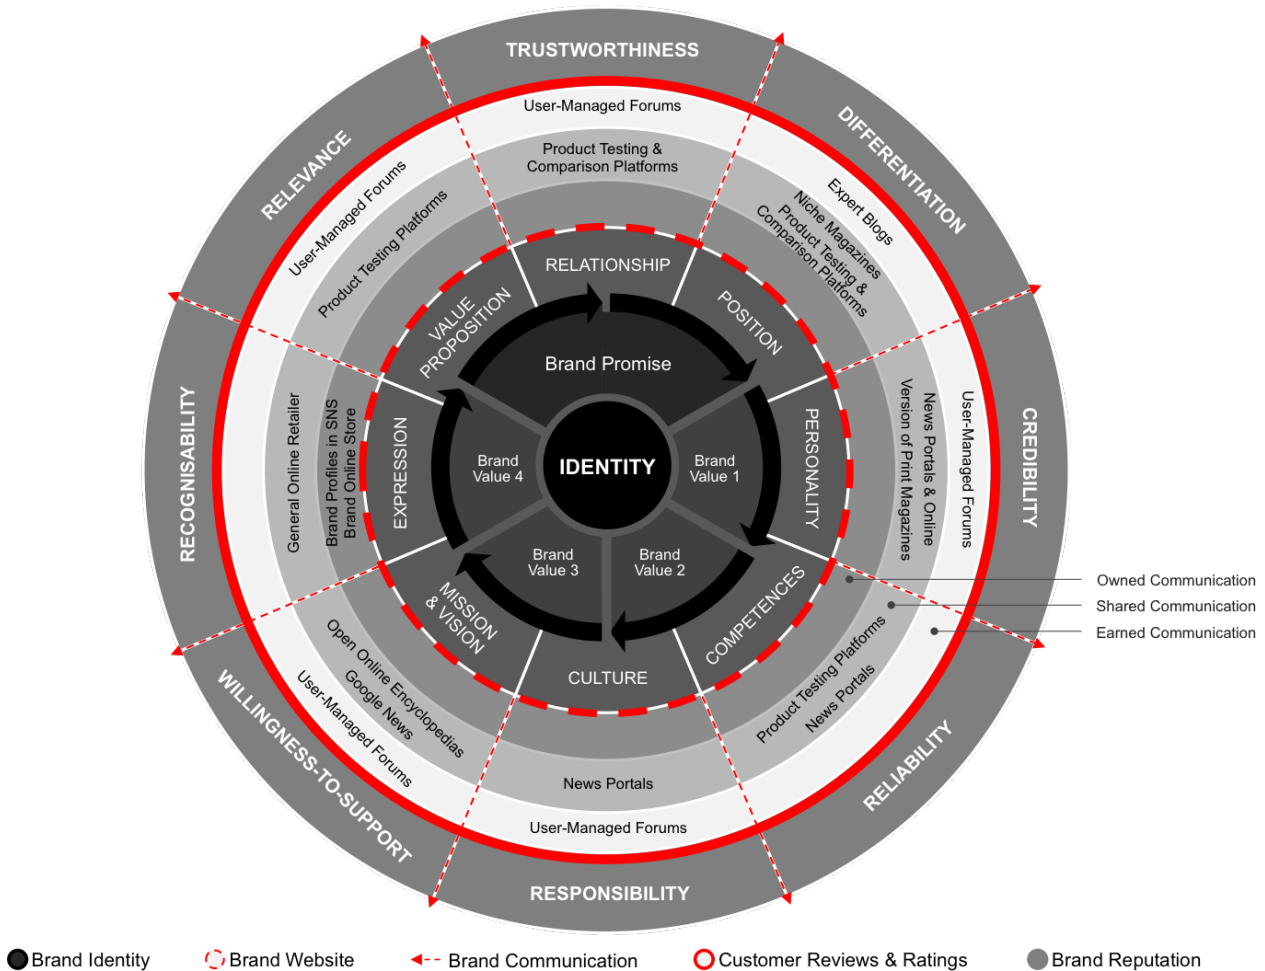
TRUSTWORTHINESS

DIFFERENTIATION

CREDIBILITY

RELIABILITY

RESPONSIBILITY

WILLINGNESS-TO-SUPPORT

RECOGNISABILITY

RELEVANCE

User-Managed Forums

Product Testing & Comparison Platforms

Expert Blogs

Niche Magazines

Product Testing & Comparison Platforms

User-Managed Forums

News Portals & Online Version of Print Magazines

Product Testing Platforms

News Portals

User-Managed Forums

News Portals

Open Online Encyclopedias

Google News

User-Managed Forums

General Online Retailer

Brand Profiles in SNS

Brand Online Store

User-Managed Forums

Product Testing Platforms

RELATIONSHIP

POSITION

PERSONALITY

COMPETENCES

CULTURE

MISSION & VISION

EXPRESSION

VALUE PROPOSITION

Brand Promise

IDENTITY

Brand Value 1

Brand Value 2

Brand Value 3

Brand Value 4

Owned Communication

Shared Communication

Earned Communication

Brand Identity

Brand Website

Brand Communication

Customer Reviews & Ratings

Brand Reputation